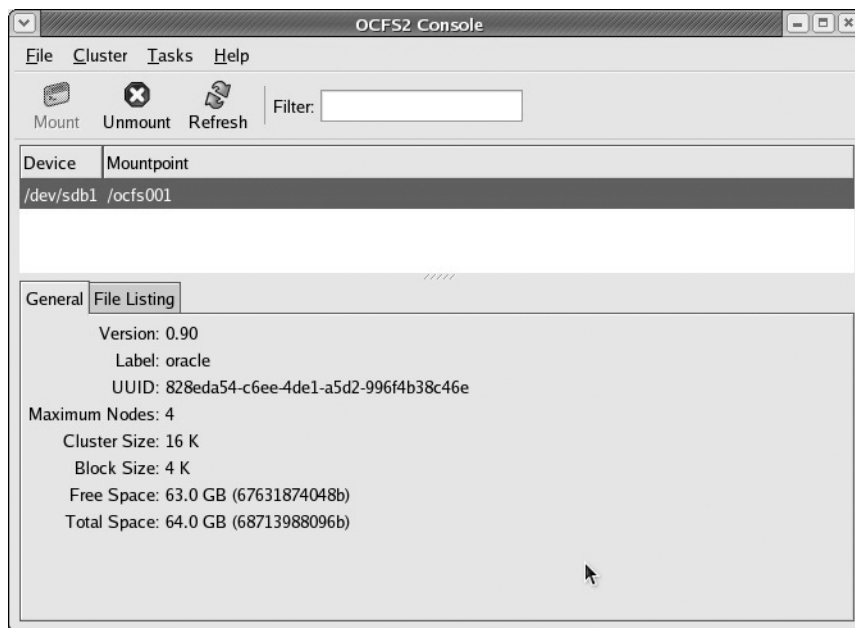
OCFS2 Console

File Cluster Tasks Help

Mount Unmount Refresh Filter:

| Device | Mountpoint |
|---|---|
| /dev/sdb1 | /ocfs001 |

General File Listing

Version: 0.90
Label: oracle
UUID: 828eda54-c6ee-4de1-a5d2-996f4b38c46e
Maximum Nodes: 4
Cluster Size: 16 K
Block Size: 4 K
Free Space: 63.0 GB (67631874048b)
Total Space: 64.0 GB (68713988096b)